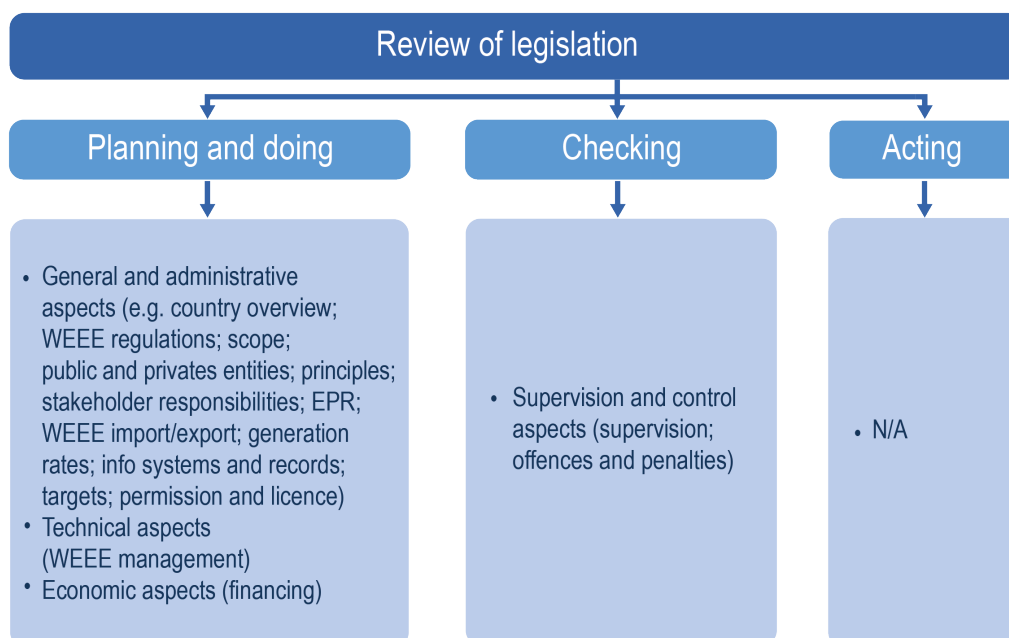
Review of legislation

Planning and doing

- General and administrative aspects (e.g. country overview; WEEE regulations; scope; public and privates entities; principles; stakeholder responsibilities; EPR; WEEE import/export; generation rates; info systems and records; targets; permission and licence)
- Technical aspects (WEEE management)
- Economic aspects (financing)

Checking

- Supervision and control aspects (supervision; offences and penalties)

Acting

- N/A